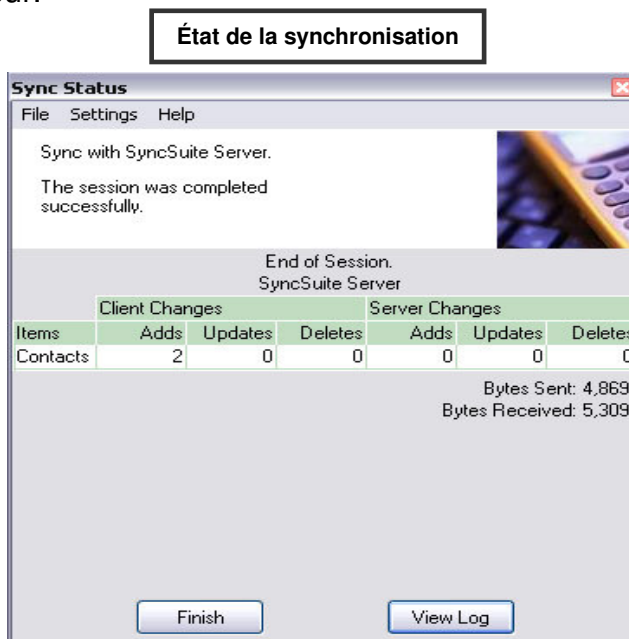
État de la synchronisation

Sync Status

File Settings Help

Sync with SyncSuite Server.

The session was completed successfully.

End of Session.
SyncSuite Server

| | Client Changes | | | Server Changes | | |
|---|---|---|---|---|---|---|
| Items | Adds | Updates | Deletes | Adds | Updates | Deletes |
| Contacts | 2 | 0 | 0 | 0 | 0 | 0 |

Bytes Sent: 4,869
Bytes Received: 5,309

Finish

View Log